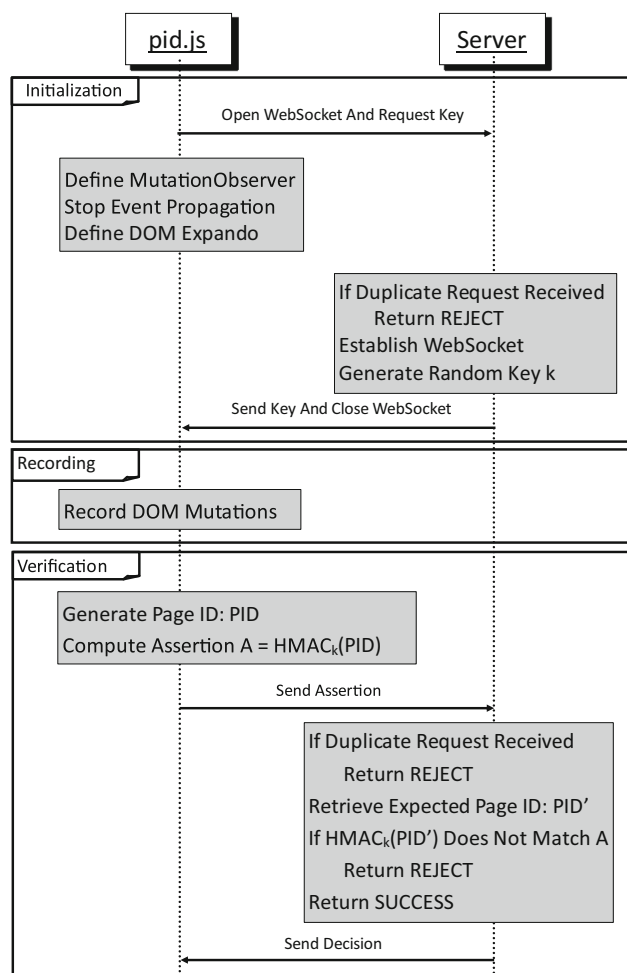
pid.js

Server

Initialization

Open WebSocket And Request Key

Define MutationObserver
Stop Event Propagation
Define DOM Expando

If Duplicate Request Received
Return REJECT
Establish WebSocket
Generate Random Key k

Send Key And Close WebSocket

Recording

Record DOM Mutations

Verification

Generate Page ID: PID
Compute Assertion A = $HMAC_k$(PID)

Send Assertion

If Duplicate Request Received
Return REJECT
Retrieve Expected Page ID: PID'
If $HMAC_k$(PID') Does Not Match A
Return REJECT
Return SUCCESS

Send Decision